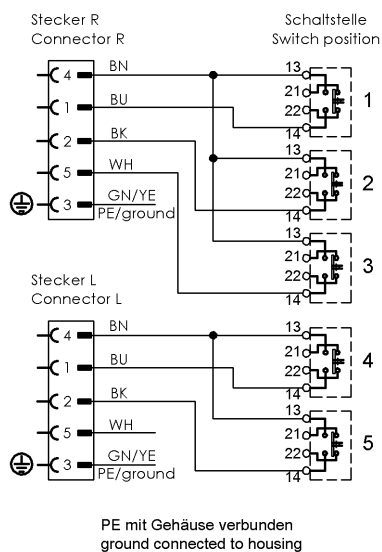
Stecker R
Connector R

Schaltstelle
Switch position

4 BN
1 BU
2 BK
5 WH
3 GN/YE PE/ground

13
21
22
14
1

13
21
22
14
2

13
21
22
14
3

Stecker L
Connector L

4 BN
1 BU
2 BK
5 WH
3 GN/YE PE/ground

13
21
22
14
4

13
21
22
14
5

PE mit Gehäuse verbunden
ground connected to housing